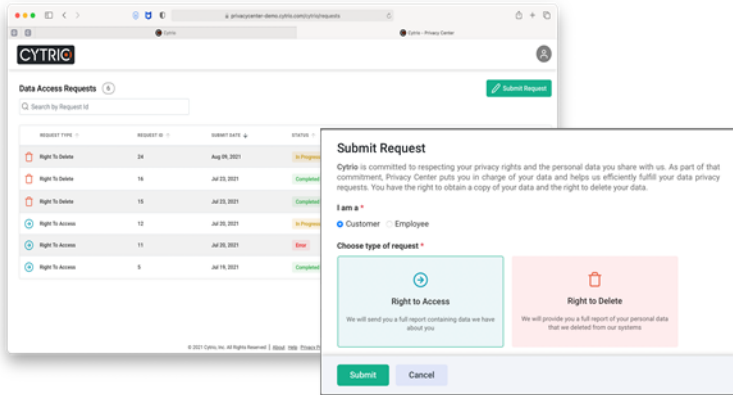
privacycenter-demo.cytrio.com/cytrio/requests

Cytrio

Cytrio – Privacy Center

CYTRIO

Data Access Requests 6

Submit Request

Search by Request Id

| REQUEST TYPE | REQUEST ID | SUBMIT DATE | STATUS |
|---|---|---|---|
| Right To Delete | 24 | Aug 09, 2021 | In Progress |
| Right To Delete | 16 | Jul 23, 2021 | Completed |
| Right To Delete | 15 | Jul 23, 2021 | Completed |
| Right To Access | 12 | Jul 20, 2021 | In Progress |
| Right To Access | 11 | Jul 20, 2021 | Error |
| Right To Access | 5 | Jul 19, 2021 | Completed |

© 2021 Cytrio, Inc. All Rights Reserved | About Help Privacy P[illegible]

Submit Request

Cytrio is committed to respecting your privacy rights and the personal data you share with us. As part of that commitment, Privacy Center puts you in charge of your data and helps us efficiently fulfill your data privacy requests. You have the right to obtain a copy of your data and the right to delete your data.

I am a *

Customer Employee

Choose type of request *

Right to Access

We will send you a full report containing data we have about you

Right to Delete

We will provide you a full report of your personal data that we deleted from our systems

Submit

Cancel